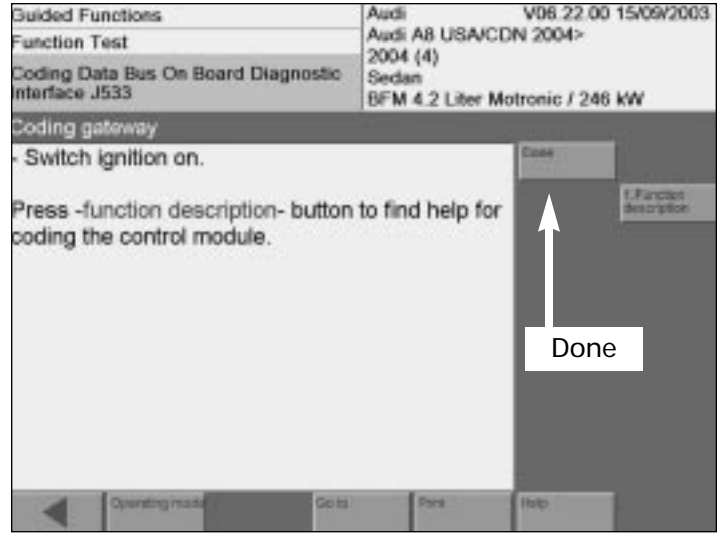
Guided Functions
Function Test
Coding Data Bus On Board Diagnostic Interface J533

Audi V06.22.00 15/09/2003
Audi A8 USA/CDN 2004>
2004 (4)
Sedan
BFM 4.2 Liter Motronic / 246 kW

Coding gateway

- Switch ignition on.

Press -function description- button to find help for coding the control module.

Done

1.Function description

Done

Operating mode
Go to
Print
Help